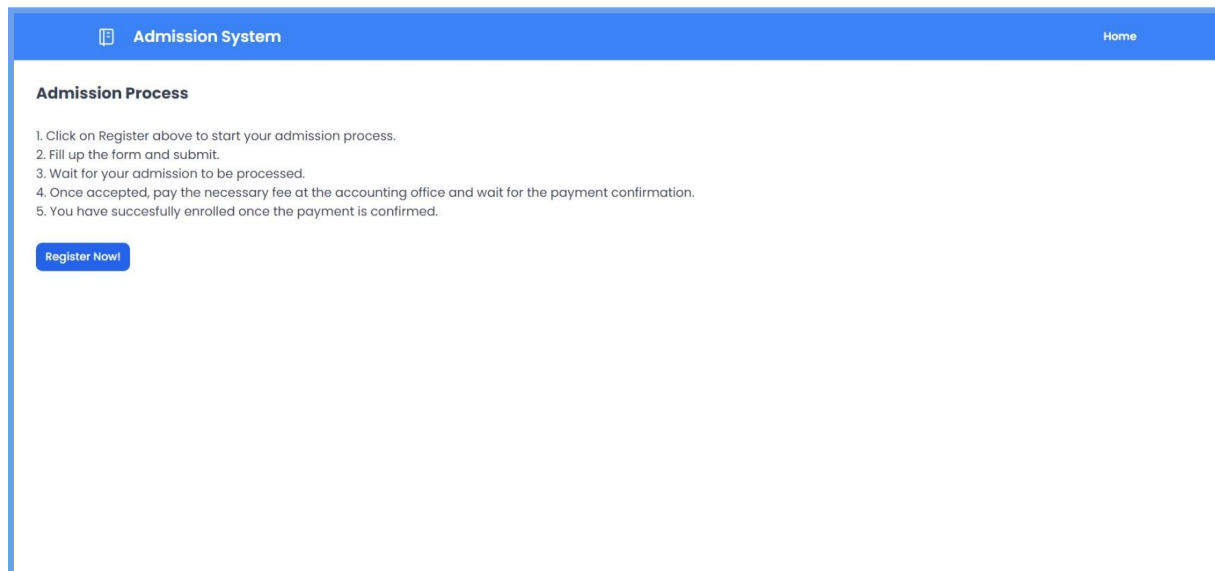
Admission System

Home

Admission Process

1. Click on Register above to start your admission process.
2. Fill up the form and submit.
3. Wait for your admission to be processed.
4. Once accepted, pay the necessary fee at the accounting office and wait for the payment confirmation.
5. You have succesfully enrolled once the payment is confirmed.

Register Now!